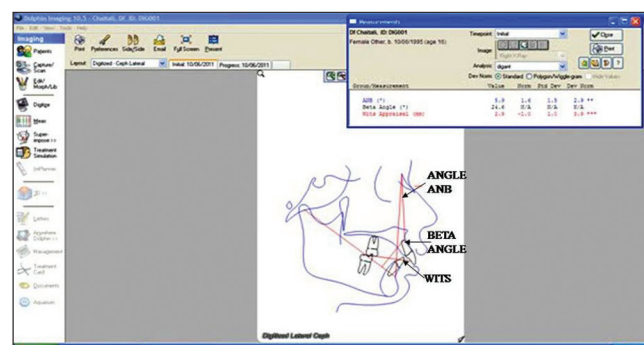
Dolphin Imaging 10.5 - Chattabi, DF, ID: DIG001

File Edit View Tools Help

Imaging

Patients

Capture/Scan

Edit/Morph/Lib

Digitize

Meas

Superimpose >>

Treatment Simulation

3dPlanner

3D >>

Letters

Anywhere Dolphin >>

Management

Treatment Card

Documents

Aquarium

Print Preferences Side/Side Email Full Screen Present

Layout: Digitized - Ceph Lateral Initial: 10/06/2011 Progress: 10/06/2011

Measurements

DF Chattabi, ID: DIG001

Female Other, b. 10/06/1995 (age 16)

Timepoint: Initial

Image:

Right X-Ray

Analysis: digant

Dev Norm: Standard Polygon/Wiggle-gram Hide Values

Close

Print

| Group/Measurement | Value | Norm | Std Dev | Dev Norm |
|---|---|---|---|---|
| ANB (°) | 5.9 | 1.6 | 1.5 | 2.9 ** |
| Beta Angle (°) | 24.6 | N/A | N/A | N/A |
| Wits Appraisal (mm) | 2.9 | -1.0 | 1.0 | 3.9 *** |

ANGLE ANB

BETA ANGLE

WITS

Digitized Lateral Ceph